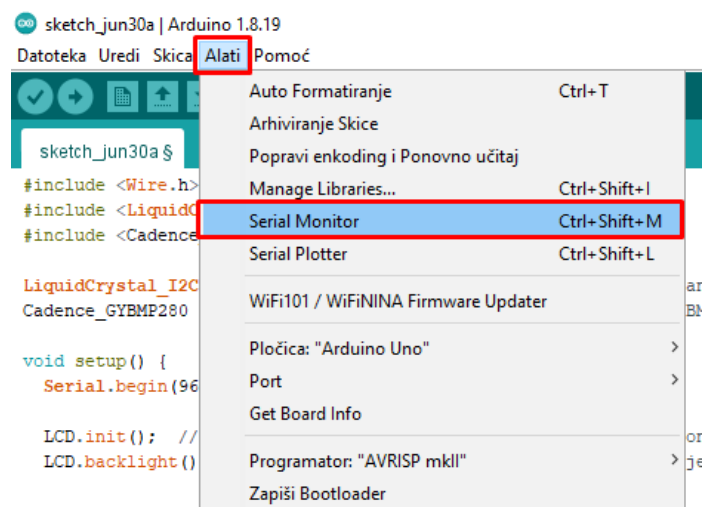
sketch_jun30a | Arduino 1.8.19

Datoteka Uredi Skica Alati Pomoć

sketch_jun30a §

#include <Wire.h>
#include <LiquidC
#include <Cadence

LiquidCrystal_I2C
Cadence_GYBMP280

void setup() {
  Serial.begin(96

  LCD.init();  //
  LCD.backlight()

Auto Formatiranje Ctrl+T
Arhiviranje Skice
Popravi enkoding i Ponovno učitaj
Manage Libraries... Ctrl+Shift+I
Serial Monitor Ctrl+Shift+M
Serial Plotter Ctrl+Shift+L
WiFi101 / WiFiNINA Firmware Updater
Pločica: "Arduino Uno"
Port
Get Board Info
Programator: "AVRISP mkII"
Zapiši Bootloader

ar
BN

or
je